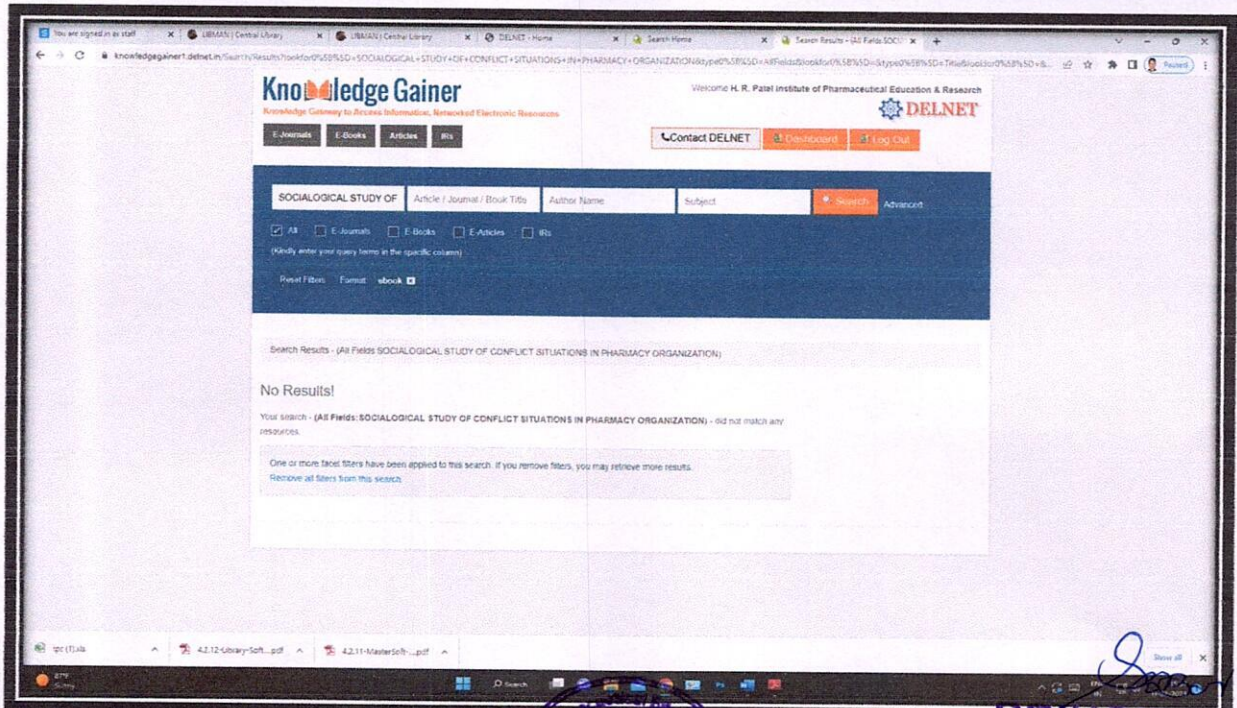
You are signed in as staff | LIBMAN | Central Library | LIBMAN | Central Library | DELNET - Home | Search Home | Search Results - (All Fields SOCI

knowledgegainer1.delnet.in/Search/Results?lookfor%5B%5D=SOCIALOGICAL+STUDY+OF+CONFLICT+SITUATIONS+IN+PHARMACY+ORGANIZATION&type%5B%5D=AllFields&lookfor%5B%5D=&type%5B%5D=Title&lookfor%5B%5D=&...

Paused

Knowledge Gainer
Knowledge Gateway to Access Information, Networked Electronic Resources

E-Journals | E-Books | Articles | IRs

Welcome H. R. Patel Institute of Pharmaceutical Education & Research

DELNET

Contact DELNET | Dashboard | Log Out

SOCIALOGICAL STUDY OF | Article / Journal / Book Title | Author Name | Subject | Search | Advanced

All | E-Journals | E-Books | E-Articles | IRs

(Kindly enter your query terms in the specific column)

Reset Filters Format: ebook

Search Results - (All Fields SOCIALOGICAL STUDY OF CONFLICT SITUATIONS IN PHARMACY ORGANIZATION)

No Results!

Your search - (All Fields:SOCIALOGICAL STUDY OF CONFLICT SITUATIONS IN PHARMACY ORGANIZATION) - did not match any resources.

One or more facet filters have been applied to this search. If you remove filters, you may retrieve more results.
Remove all filters from this search

ipc (1).xls | 4.2.12-Library-Soft....pdf | 4.2.11-MasterSoft-....pdf | Show all

Search